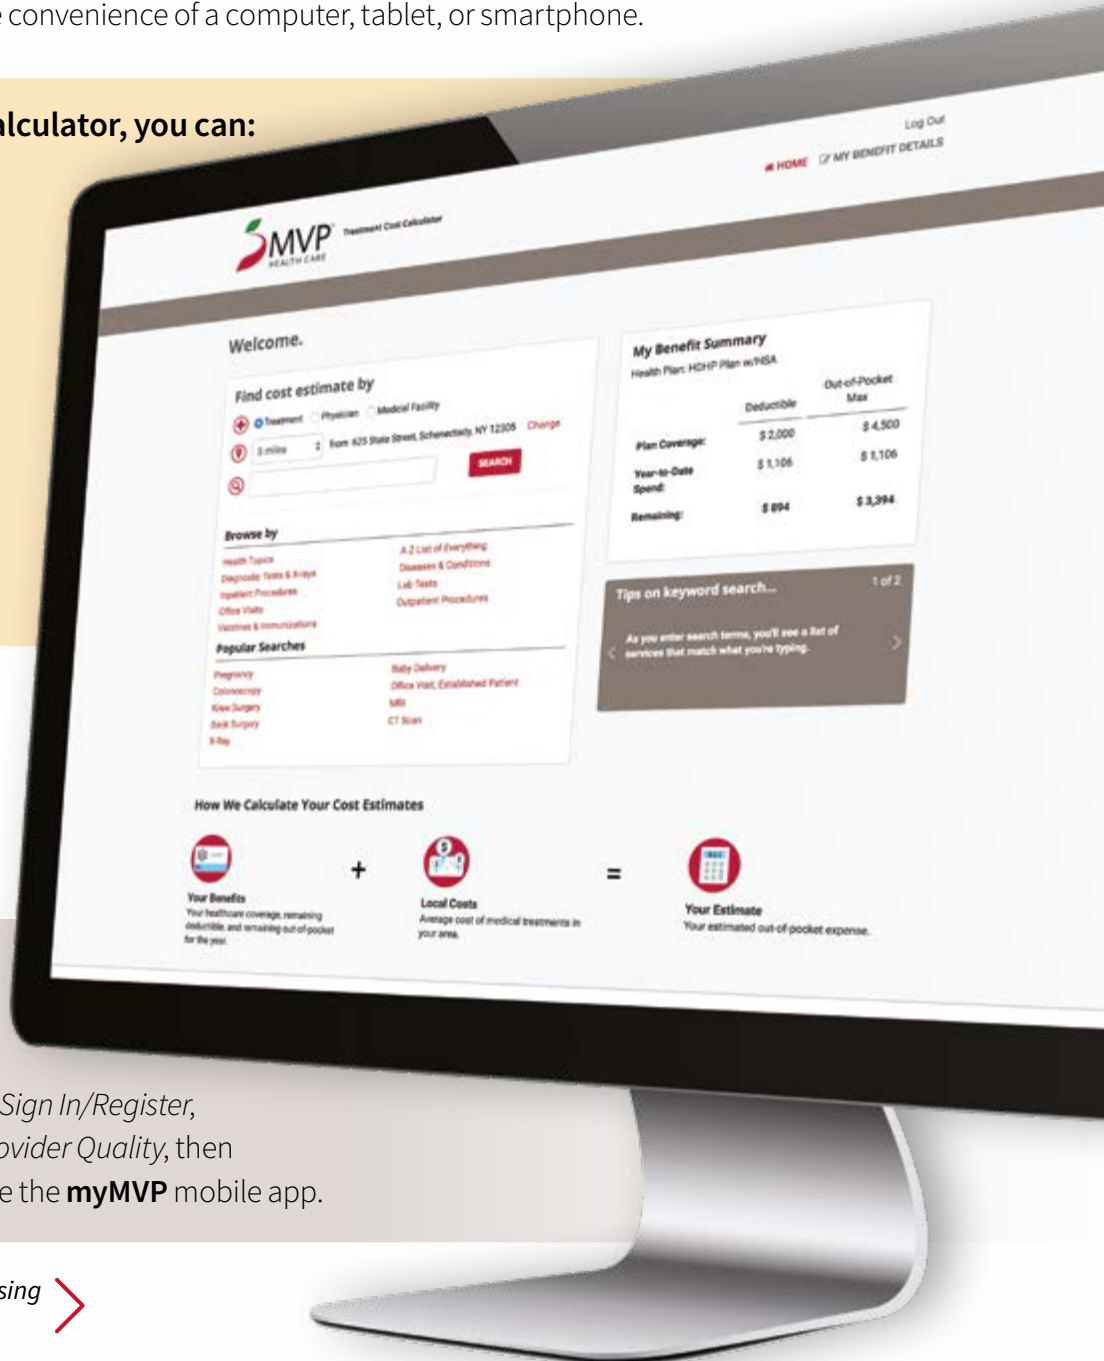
e convenience of a computer, tablet, or smartphone.

alculator, you can:

Log Out

HOME MY BENEFIT DETAILS

MVP HEALTH CARE Treatment Cost Calculator

Welcome.

Find cost estimate by

Treatment Physician Medical Facility

5 miles from 625 State Street, Schenectady, NY 12305 Change

SEARCH

Browse by

Health Topics
Diagnostic Tests & X-rays
Inpatient Procedures
Office Visits
Vaccines & Immunizations

A-Z List of Everything
Diseases & Conditions
Lab Tests
Outpatient Procedures

Popular Searches

Pregnancy
Colonoscopy
Knee Surgery
Back Surgery
X-Ray

Baby Delivery
Office Visit, Established Patient
MRI
CT Scan

My Benefit Summary
Health Plan: HDHP Plan w/HSA

| | Deductible | Out-of-Pocket Max |
|---|---|---|
| Plan Coverage: | $ 2,000 | $ 4,500 |
| Year-to-Date Spend: | $ 1,106 | $ 1,106 |
| Remaining: | $ 894 | $ 3,394 |

Tips on keyword search... 1 of 2

As you enter search terms, you'll see a list of services that match what you're typing.

How We Calculate Your Cost Estimates

Your Benefits
Your healthcare coverage, remaining deductible, and remaining out-of-pocket for the year.

+

Local Costs
Average cost of medical treatments in your area.

=

Your Estimate
Your estimated out-of-pocket expense.

Sign In/Register, ovider Quality, then e the myMVP mobile app.

sing